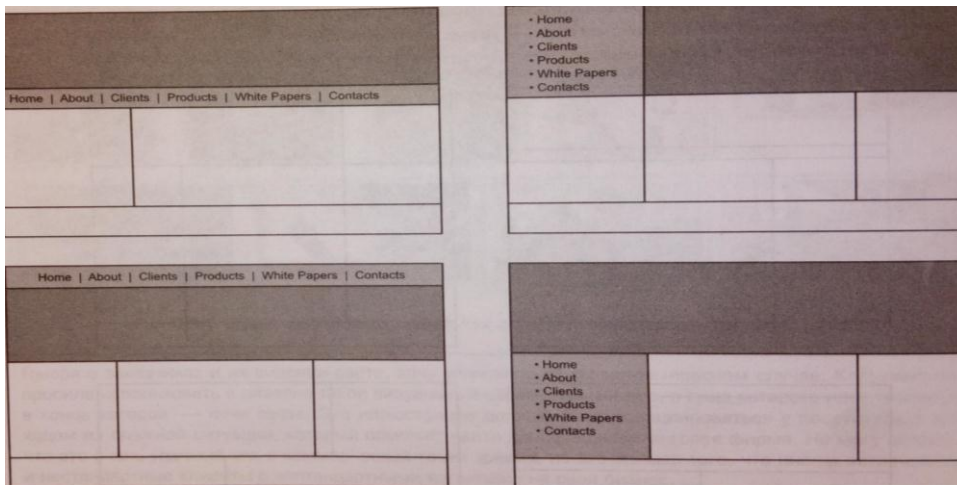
Home | About | Clients | Products | White Papers | Contacts

• Home
• About
• Clients
• Products
• White Papers
• Contacts

Home | About | Clients | Products | White Papers | Contacts

• Home
• About
• Clients
• Products
• White Papers
• Contacts